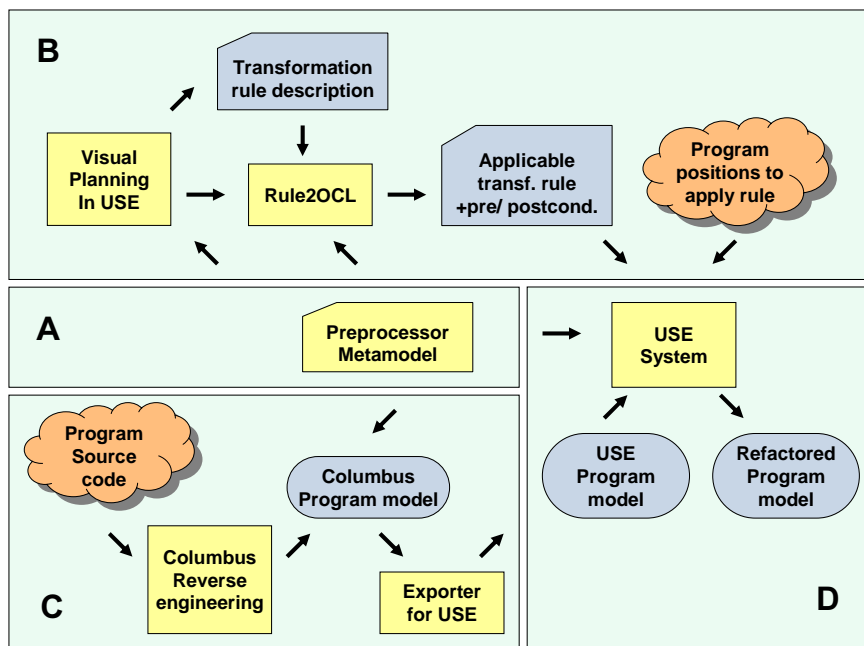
B

Transformation rule description

Visual Planning In USE

Rule2OCL

Applicable transf. rule +pre/ postcond.

Program positions to apply rule

A

Preprocessor Metamodel

USE System

Program Source code

Columbus Program model

USE Program model

Refactored Program model

Columbus Reverse engineering

Exporter for USE

C

D